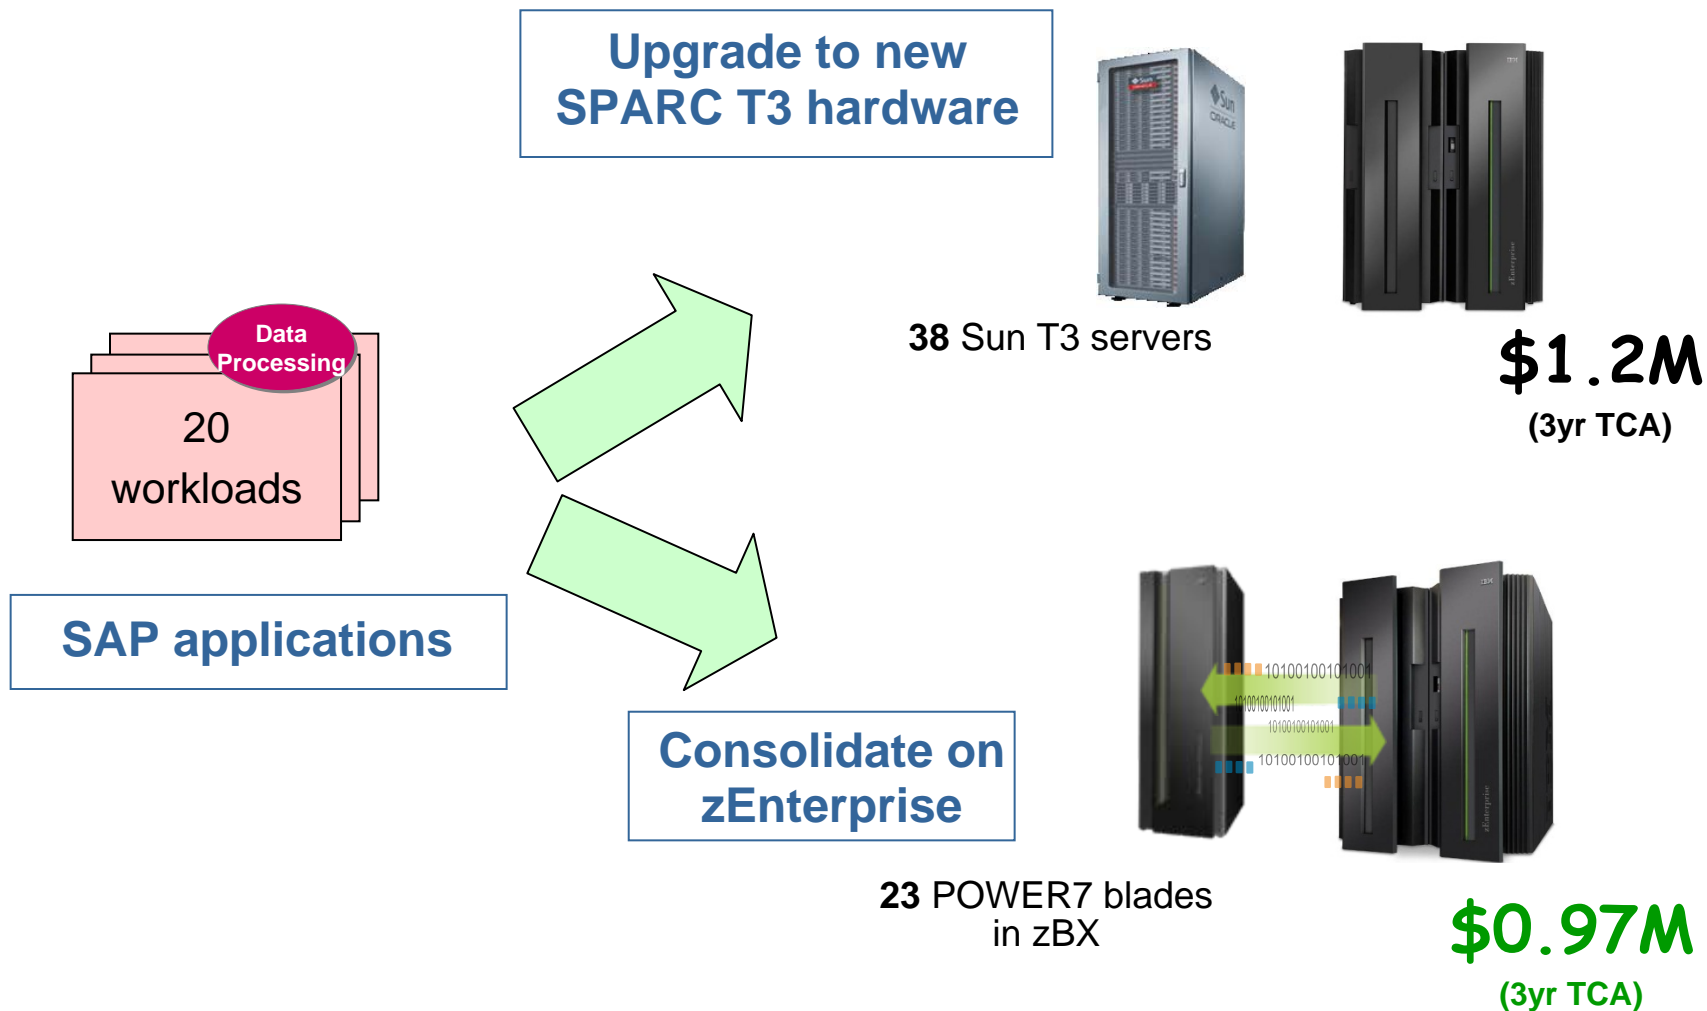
Upgrade to new SPARC T3 hardware

Data Processing

20 workloads

SAP applications

38 Sun T3 servers

$1.2M
(3yr TCA)

Consolidate on zEnterprise

10100100101001
10100100101001
10100100101001
10100100101001

23 POWER7 blades in zBX

$0.97M
(3yr TCA)